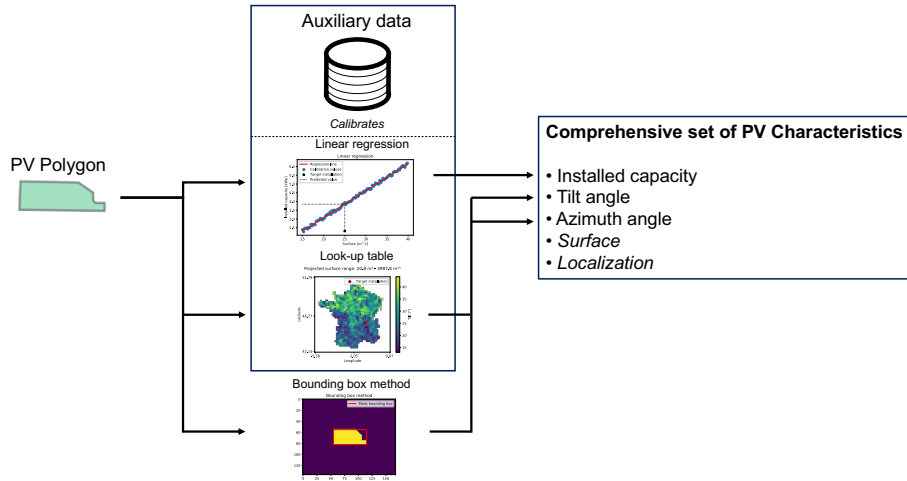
Auxiliary data

Calibrates

Linear regression

Linear regression

Regression line
Calibration values
Target installation
Predicted value

Surface ($m^2$)

Look-up table

Projected surface range: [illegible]

Target installation

Longitude

Latitude

Bounding box method

Bounding box method

Fitted bounding box

PV Polygon

Comprehensive set of PV Characteristics

• Installed capacity
• Tilt angle
• Azimuth angle
• Surface
• Localization